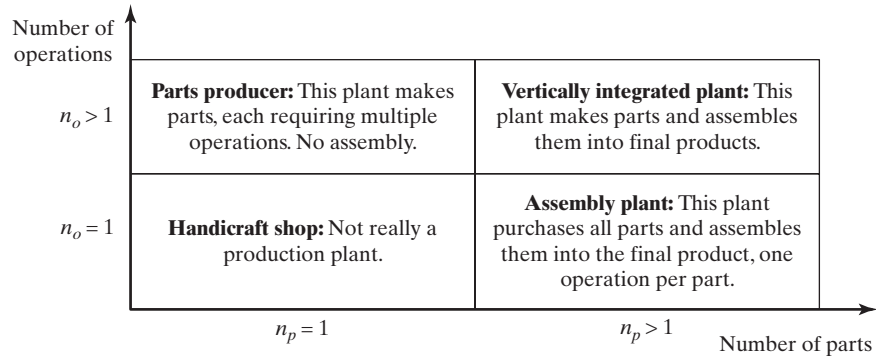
Number of operations

$n_o > 1$

Parts producer: This plant makes parts, each requiring multiple operations. No assembly.

Vertically integrated plant: This plant makes parts and assembles them into final products.

$n_o = 1$

Handicraft shop: Not really a production plant.

Assembly plant: This plant purchases all parts and assembles them into the final product, one operation per part.

$n_p = 1$

$n_p > 1$

Number of parts